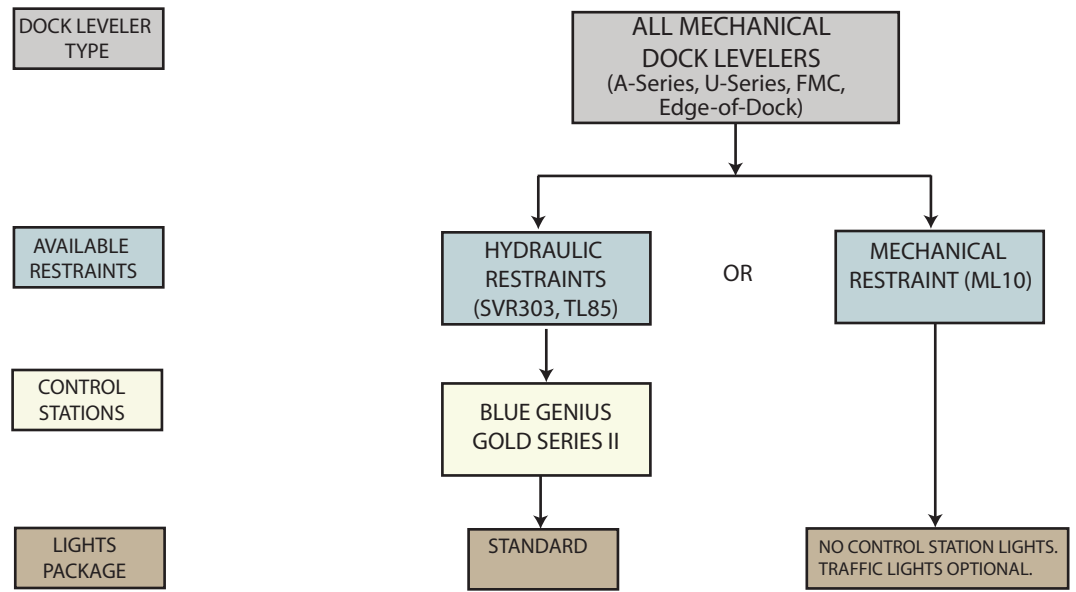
DOCK LEVELER TYPE

ALL MECHANICAL DOCK LEVELERS (A-Series, U-Series, FMC, Edge-of-Dock)

AVAILABLE RESTRAINTS

HYDRAULIC RESTRAINTS (SVR303, TL85)

OR

MECHANICAL RESTRAINT (ML10)

CONTROL STATIONS

BLUE GENIUS GOLD SERIES II

LIGHTS PACKAGE

STANDARD

NO CONTROL STATION LIGHTS. TRAFFIC LIGHTS OPTIONAL.